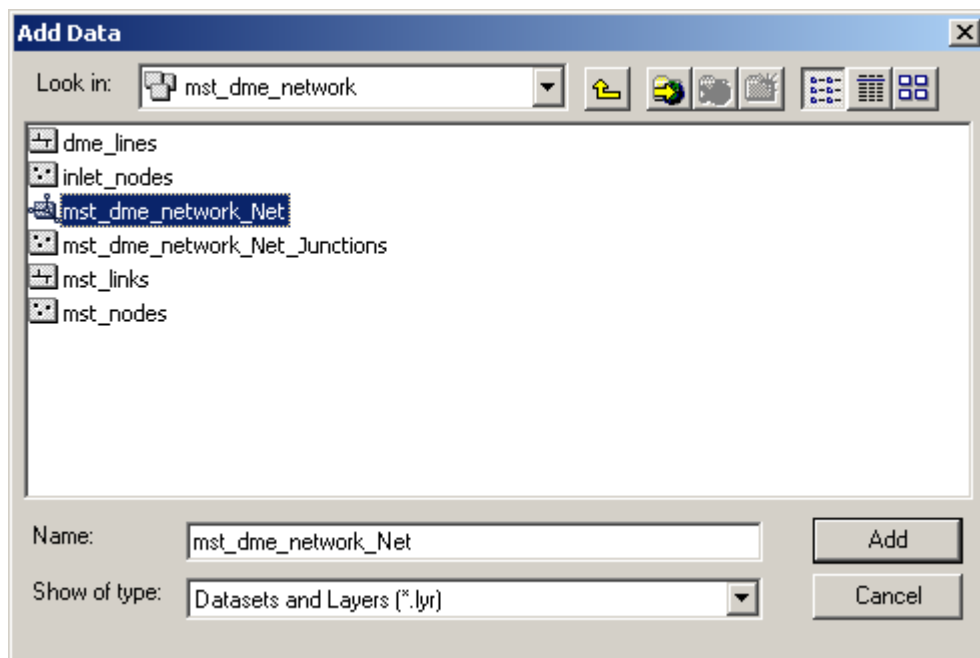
Add Data

Look in: mst_dme_network

dme_lines
inlet_nodes
mst_dme_network_Net
mst_dme_network_Net_Junctions
mst_links
mst_nodes

Name: mst_dme_network_Net

Add

Show of type: Datasets and Layers (*.lyr)

Cancel